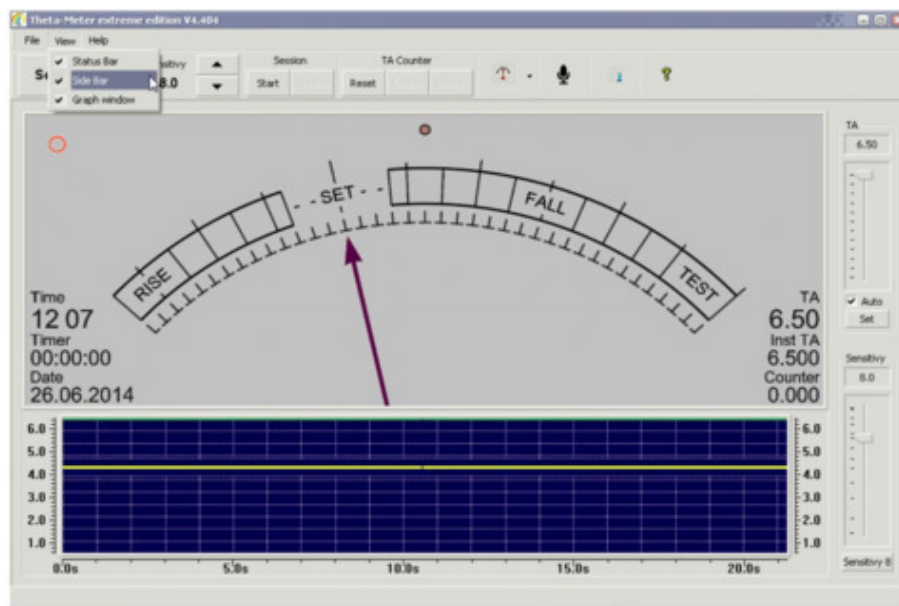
Theta-Meter extreme edition V4.404

File View Help

Status Bar
Side Bar
Graph window

Se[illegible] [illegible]sitivity 8.0

Session
Start

TA Counter
Reset

SET
FALL
RISE
TEST

Time
12 07
Timer
00:00:00
Date
26.06.2014

TA
6.50
Inst TA
6.500
Counter
0.000

TA
6.50
Auto
Set

Sensitivity
8.0

Sensitivity 8

6.0
5.0
4.0
3.0
2.0
1.0

6.0
5.0
4.0
3.0
2.0
1.0

0.0s
5.0s
10.0s
15.0s
20.0s